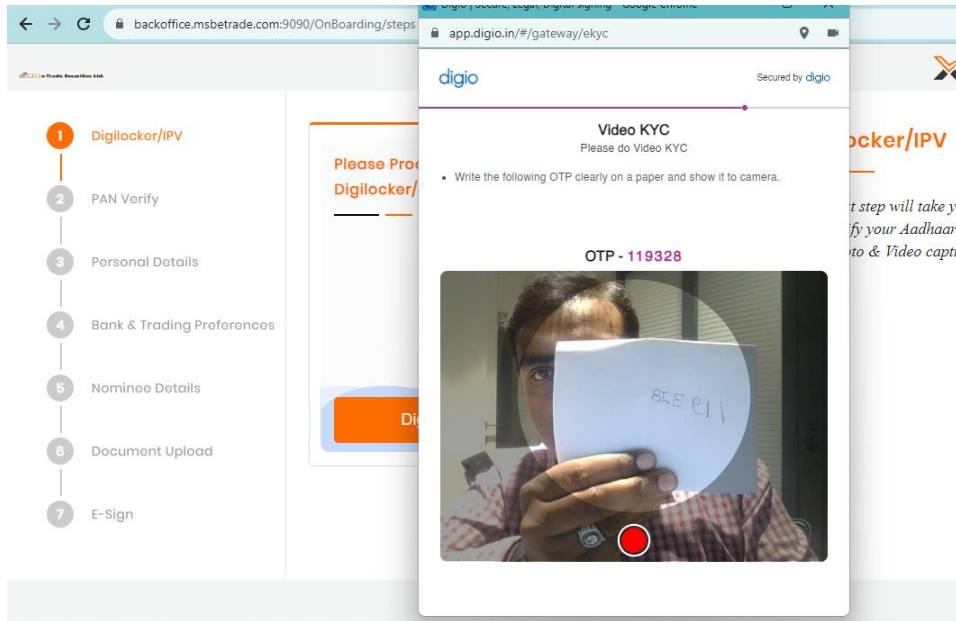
backoffice.msbetrade.com:9090/OnBoarding/steps

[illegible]e-Trade Securities Ltd.

1 Digilocker/IPV
2 PAN Verify
3 Personal Details
4 Bank & Trading Preferences
5 Nominee Details
6 Document Upload
7 E-Sign

Please Pro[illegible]
Digilocker/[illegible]

Di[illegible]

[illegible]cker/IPV

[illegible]t step will take y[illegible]
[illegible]fy your Aadhaar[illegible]
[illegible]to & Video capt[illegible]

Digio | Secure, Legal, Digital signing - Google Chrome
app.digio.in/#/gateway/ekyc

digio
Secured by digio

Video KYC
Please do Video KYC

• Write the following OTP clearly on a paper and show it to camera.

OTP - 119328

119328